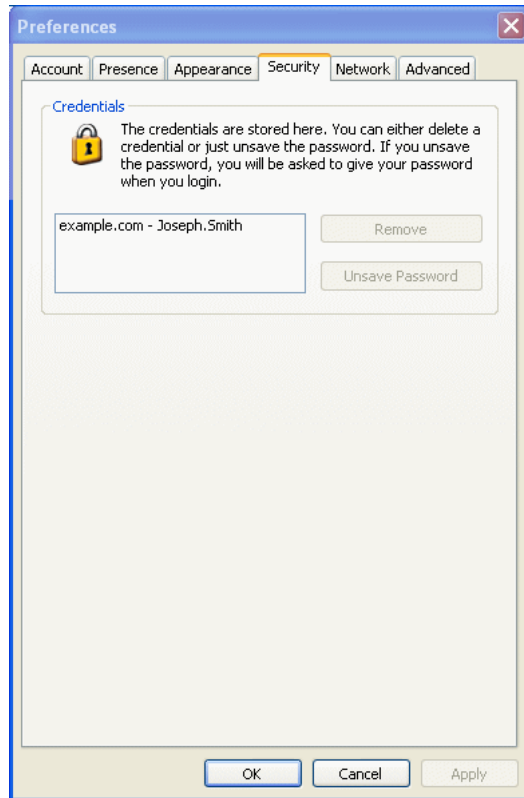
Preferences

Account | Presence | Appearance | Security | Network | Advanced

Credentials

The credentials are stored here. You can either delete a credential or just unsave the password. If you unsave the password, you will be asked to give your password when you login.

example.com - Joseph.Smith

Remove

Unsave Password

OK

Cancel

Apply